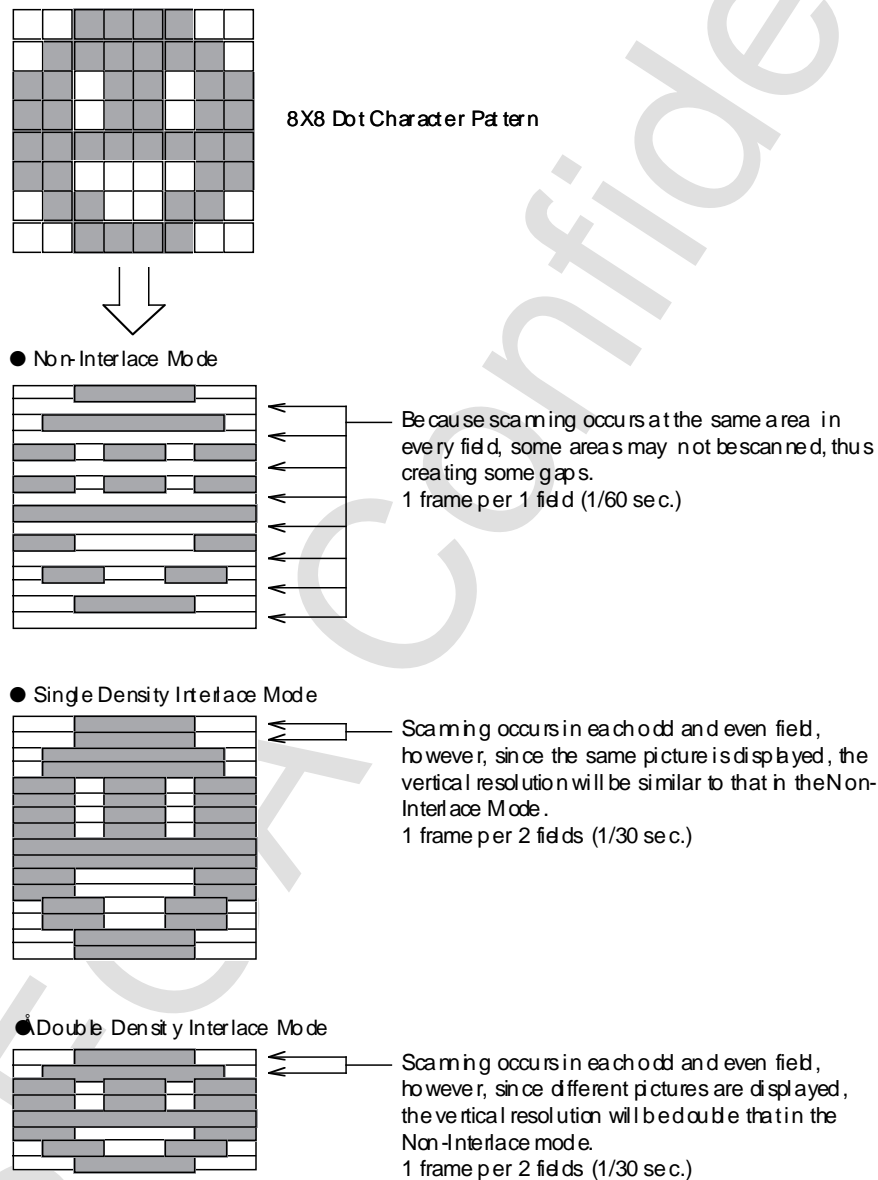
8X8 Dot Character Pattern

● Non-Interlace Mode

Because scanning occurs at the same area in every field, some areas may not be scanned, thus creating some gaps.
1 frame per 1 field (1/60 sec.)

● Single Density Interlace Mode

Scanning occurs in each odd and even field, however, since the same picture is displayed, the vertical resolution will be similar to that in the Non-Interlace Mode.
1 frame per 2 fields (1/30 sec.)

●Double Density Interlace Mode

Scanning occurs in each odd and even field, however, since different pictures are displayed, the vertical resolution will be double that in the Non-Interlace mode.
1 frame per 2 fields (1/30 sec.)

Confide